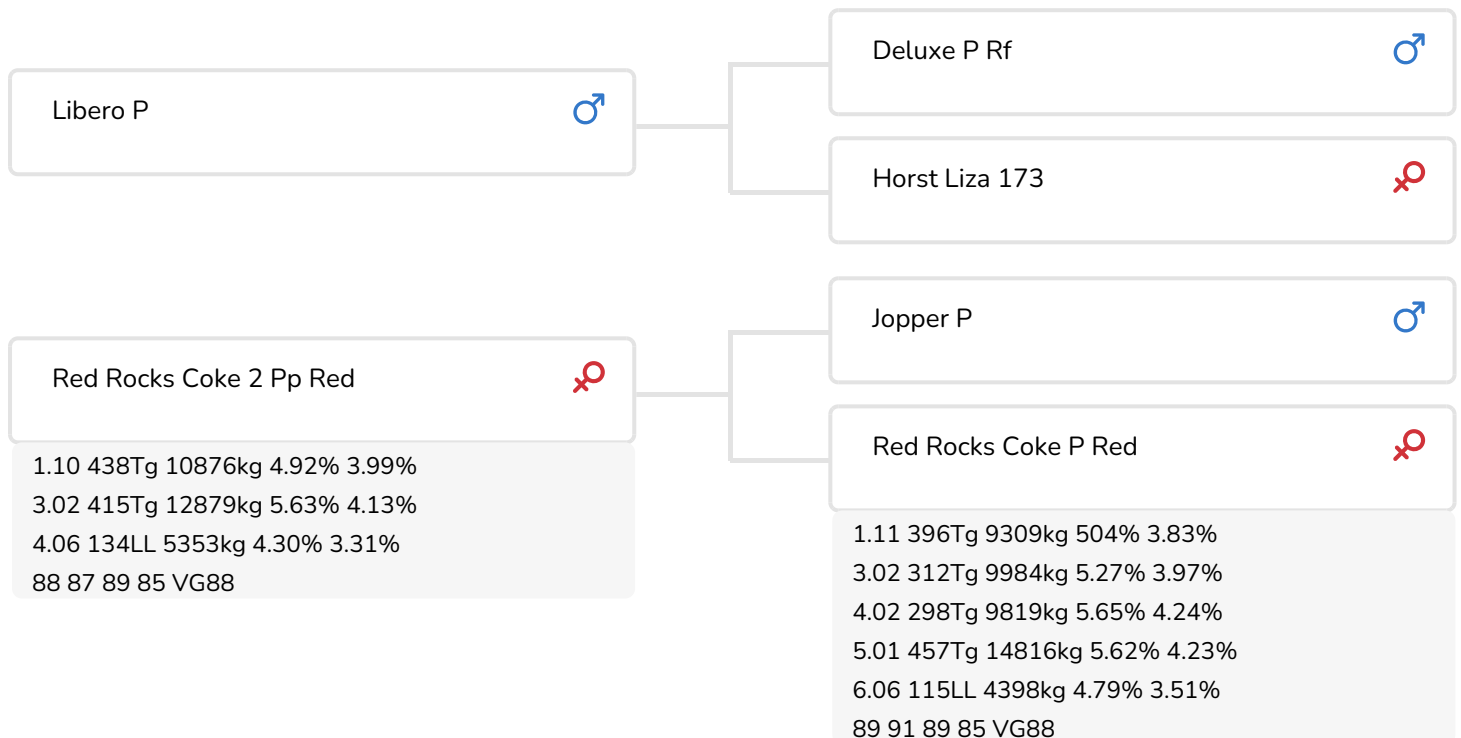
Libero P ♂

Deluxe P Rf ♂

Horst Liza 173 ♀

Red Rocks Coke 2 Pp Red ♀

1.10 438Tg 10876kg 4.92% 3.99%
3.02 415Tg 12879kg 5.63% 4.13%
4.06 134LL 5353kg 4.30% 3.31%
88 87 89 85 VG88

Jopper P ♂

Red Rocks Coke P Red ♀

1.11 396Tg 9309kg 504% 3.83%
3.02 312Tg 9984kg 5.27% 3.97%
4.02 298Tg 9819kg 5.65% 4.24%
5.01 457Tg 14816kg 5.62% 4.23%
6.06 115LL 4398kg 4.79% 3.51%
89 91 89 85 VG88